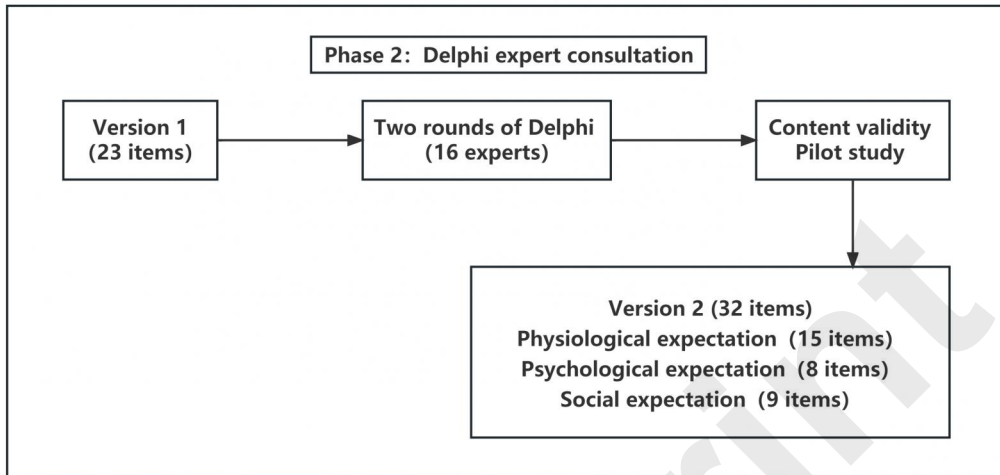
Phase 2: Delphi expert consultation

Version 1
(23 items)

Two rounds of Delphi
(16 experts)

Content validity
Pilot study

Version 2 (32 items)
Physiological expectation (15 items)
Psychological expectation (8 items)
Social expectation (9 items)